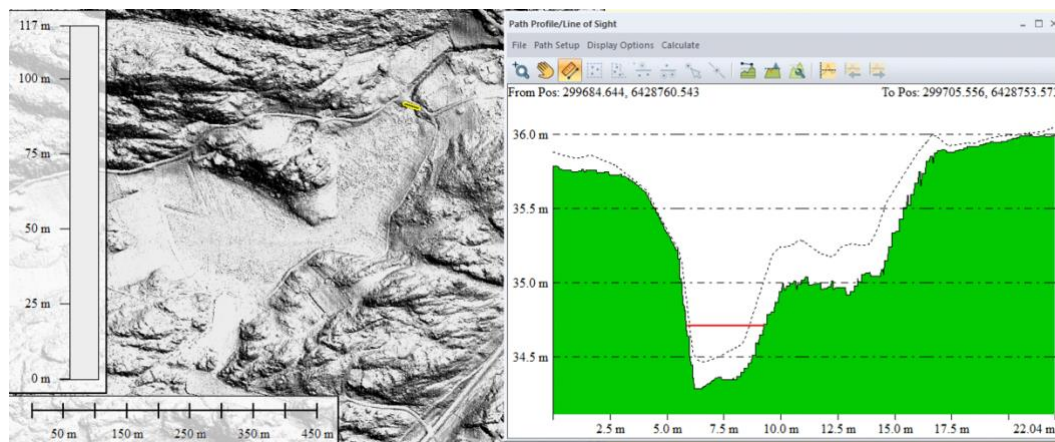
117 m
100 m
75 m
50 m
25 m
0 m
50 m 150 m 250 m 350 m 450 m

Path Profile/Line of Sight
File Path Setup Display Options Calculate
From Pos: 299684.644, 6428760.543
To Pos: 299705.556, 6428753.57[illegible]
36.0 m
35.5 m
35.0 m
34.5 m
2.5 m 5.0 m 7.5 m 10.0 m 12.5 m 15.0 m 17.5 m 22.04 m